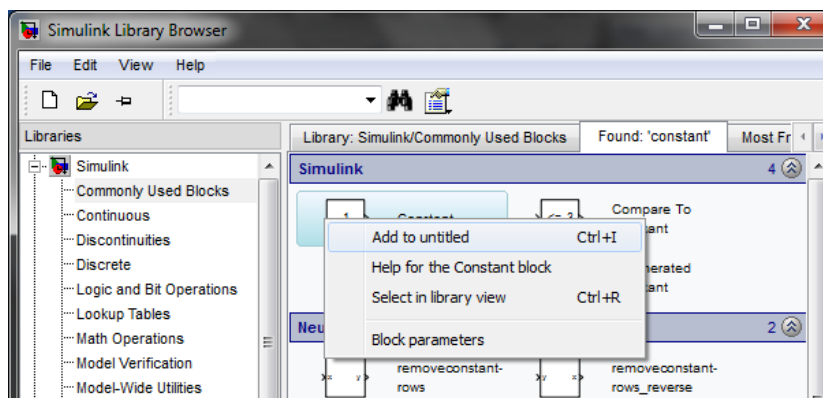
Simulink Library Browser

File Edit View Help

Libraries

Simulink
Commonly Used Blocks
Continuous
Discontinuities
Discrete
Logic and Bit Operations
Lookup Tables
Math Operations
Model Verification
Model-Wide Utilities

Library: Simulink/Commonly Used Blocks | Found: 'constant' | Most Fr

Simulink 4

1 Constant

<= 3 Compare To
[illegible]stant

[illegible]nerated
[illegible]stant

Add to untitled Ctrl+I
Help for the Constant block
Select in library view Ctrl+R
Block parameters

Neu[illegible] 2

x y removeconstantrows

y x removeconstantrows_reverse